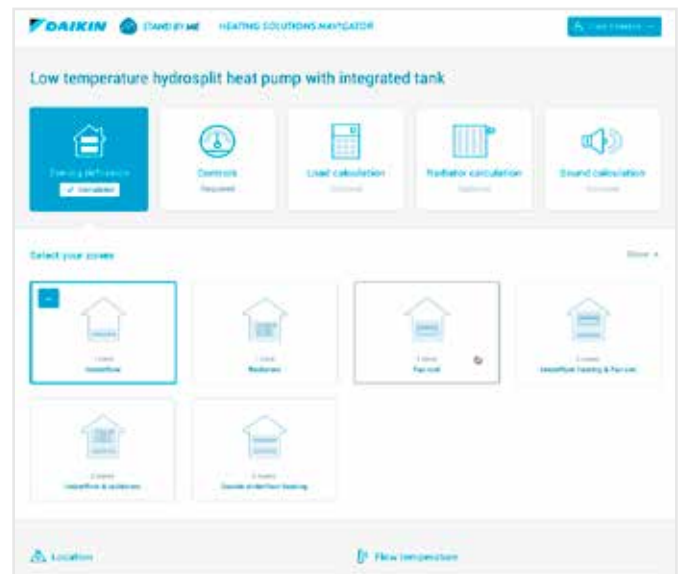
DAIKIN STAND BY ME HEATING SOLUTIONS NAVIGATOR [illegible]

Low temperature hydrosplit heat pump with integrated tank

Emitting definition
✓ Completed

Controls
Required

Load calculation
Optional

Radiator calculation
Optional

Sound calculation
Optional

Select your zones

Show +

1 zone
Underfloor

1 zone
Radiators

1 zone
Fan coil

2 zones
Underfloor heating & Fan coil

2 zones
Underfloor & radiators

2 zones
Double underfloor heating

Location

Flow temperature